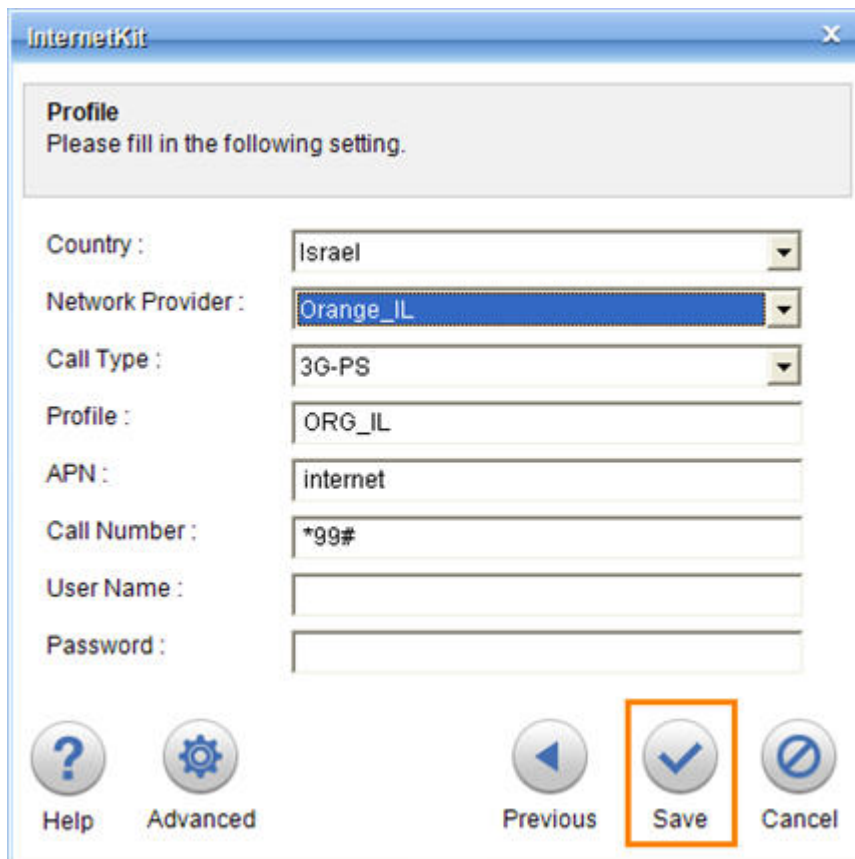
InternetKit

Profile
Please fill in the following setting.

Country : Israel
Network Provider : Orange_IL
Call Type : 3G-PS
Profile : ORG_IL
APN : internet
Call Number : *99#
User Name :
Password :

Help Advanced Previous Save Cancel